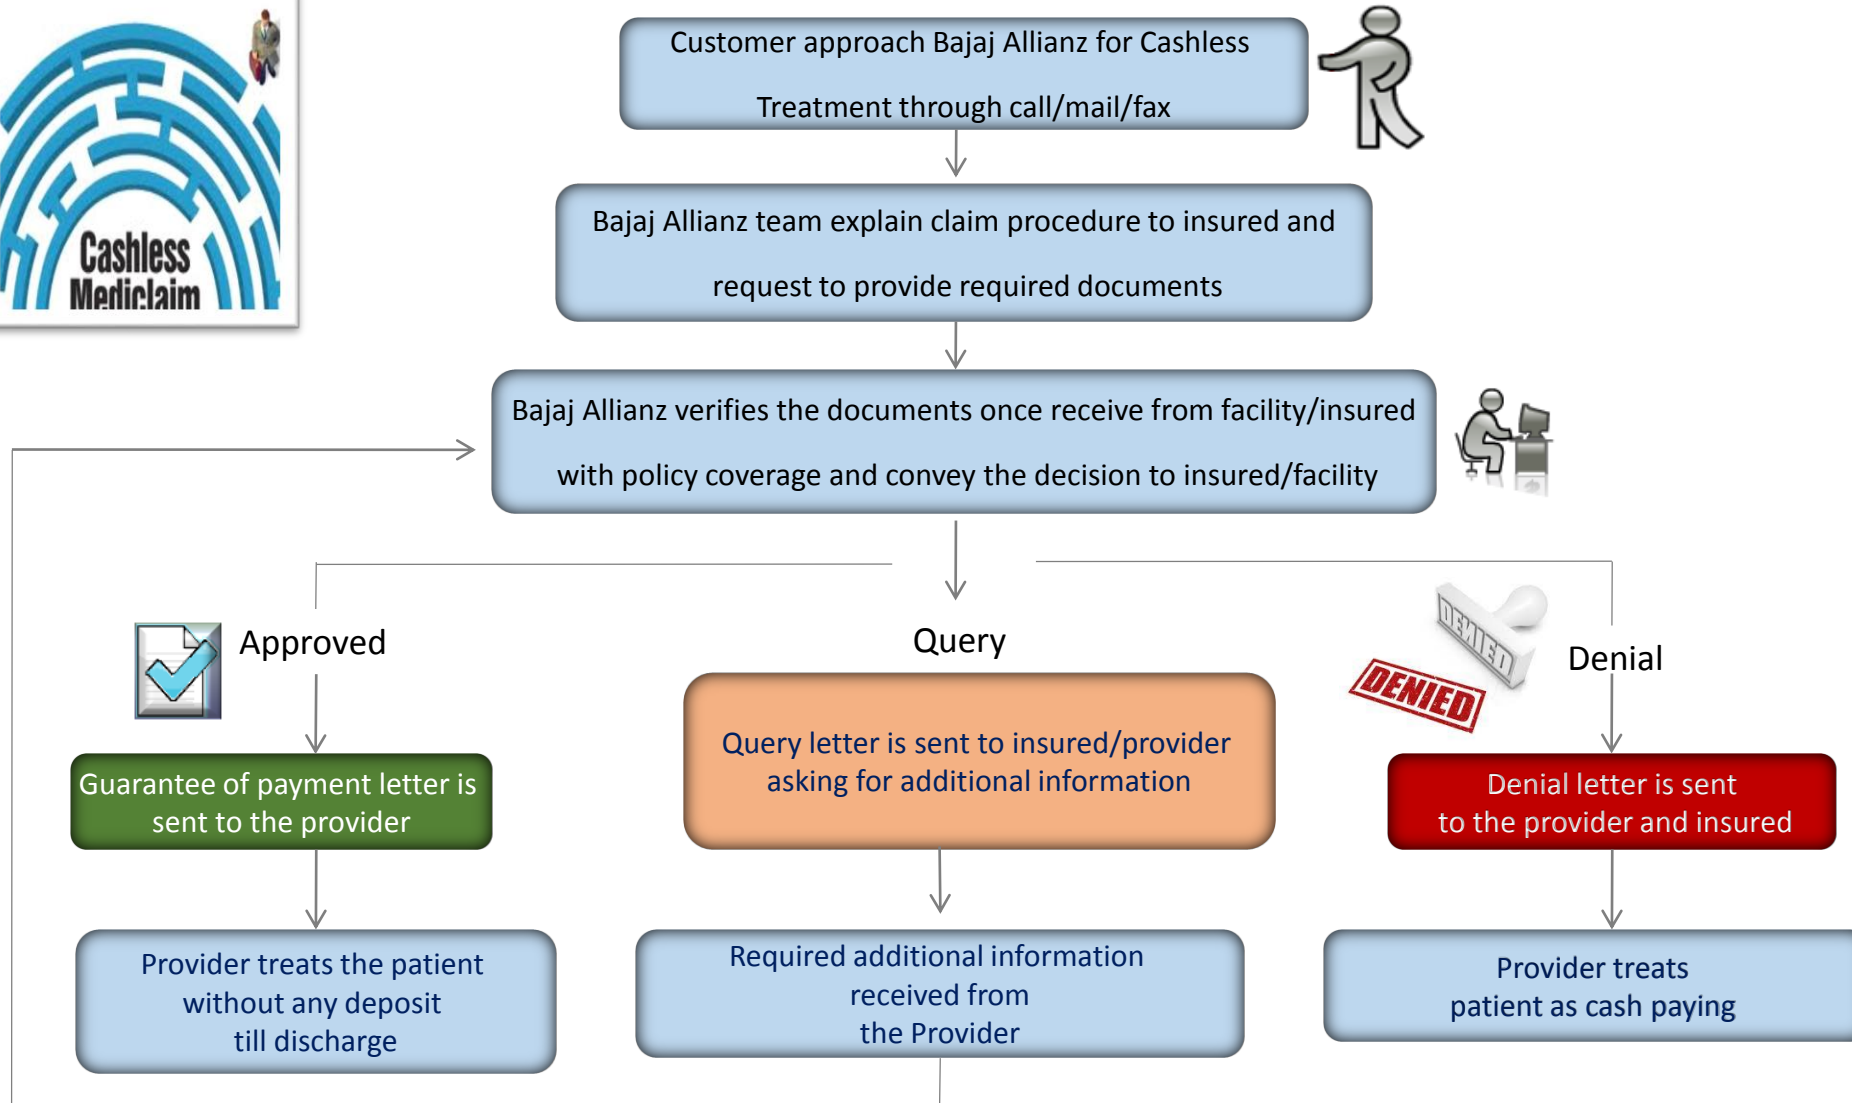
Cashless Mediclaim

Customer approach Bajaj Allianz for Cashless Treatment through call/mail/fax

Bajaj Allianz team explain claim procedure to insured and request to provide required documents

Bajaj Allianz verifies the documents once receive from facility/insured with policy coverage and convey the decision to insured/facility

Approved

Query

DENIED

DENIED

Denial

Guarantee of payment letter is sent to the provider

Query letter is sent to insured/provider asking for additional information

Denial letter is sent to the provider and insured

Provider treats the patient without any deposit till discharge

Required additional information received from the Provider

Provider treats patient as cash paying